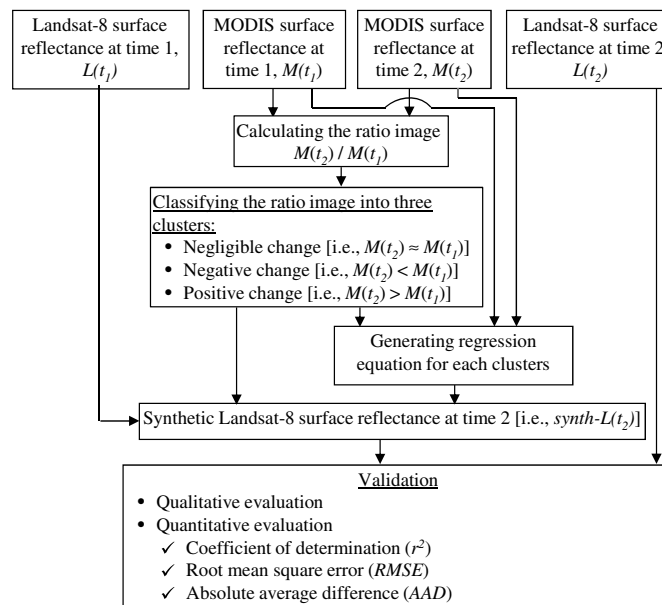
Landsat-8 surface reflectance at time 1, $L(t_1)$

MODIS surface reflectance at time 1, $M(t_1)$

MODIS surface reflectance at time 2, $M(t_2)$

Landsat-8 surface reflectance at time 2 $L(t_2)$

Calculating the ratio image $M(t_2) / M(t_1)$

Classifying the ratio image into three clusters:
• Negligible change [i.e., $M(t_2) \approx M(t_1)$]
• Negative change [i.e., $M(t_2) < M(t_1)$]
• Positive change [i.e., $M(t_2) > M(t_1)$]

Generating regression equation for each clusters

Synthetic Landsat-8 surface reflectance at time 2 [i.e., *synth-$L(t_2)$*]

Validation
• Qualitative evaluation
• Quantitative evaluation
✓ Coefficient of determination ($r^2$)
✓ Root mean square error (*RMSE*)
✓ Absolute average difference (*AAD*)